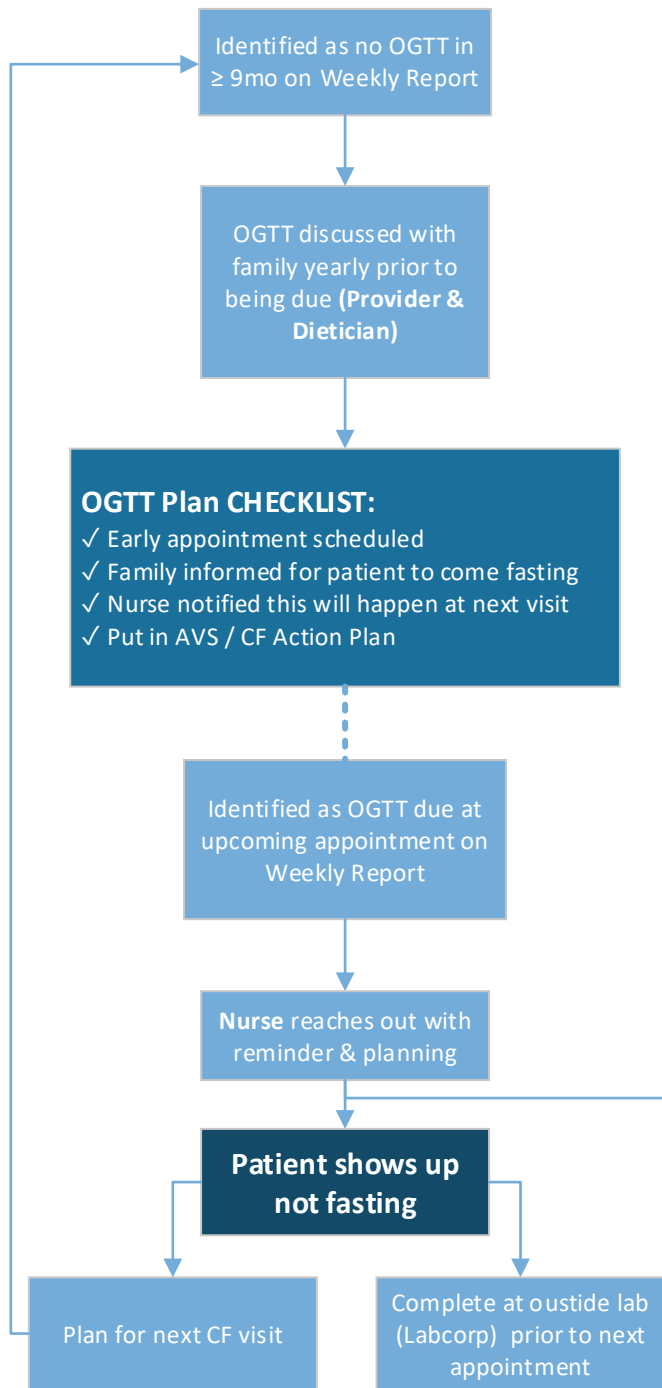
Identified as no OGTT in ≥ 9mo on Weekly Report

OGTT discussed with family yearly prior to being due **(Provider & Dietician)**

**OGTT Plan CHECKLIST:**
✓ Early appointment scheduled
✓ Family informed for patient to come fasting
✓ Nurse notified this will happen at next visit
✓ Put in AVS / CF Action Plan

Identified as OGTT due at upcoming appointment on Weekly Report

**Nurse** reaches out with reminder & planning

**Patient shows up not fasting**

Plan for next CF visit

Complete at oustide lab (Labcorp) prior to next appointment